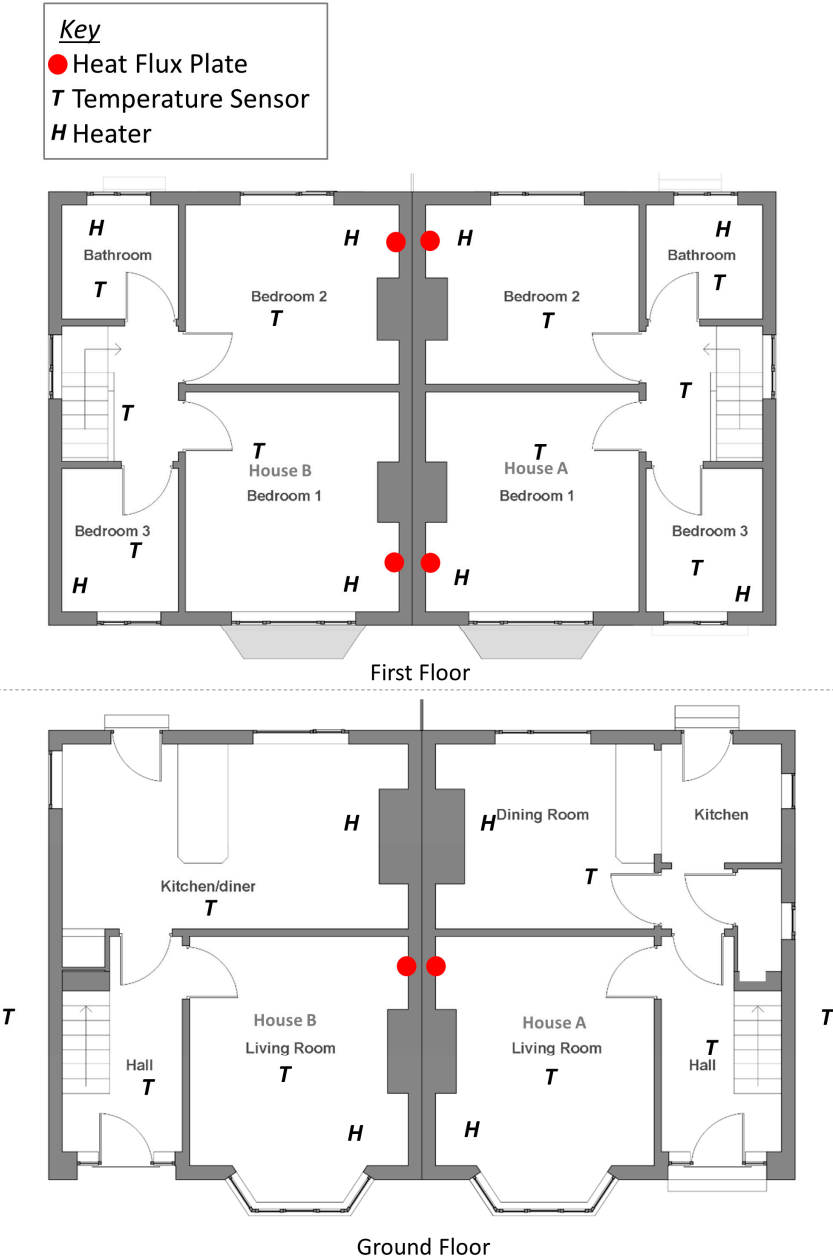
Key
Heat Flux Plate
T Temperature Sensor
H Heater

H
Bathroom
T
H
Bedroom 2
T
H
Bedroom 2
T
H
Bathroom
T
T
T
House B
Bedroom 1
T
House A
Bedroom 1
T
Bedroom 3
T
H
H
H
Bedroom 3
T
H

First Floor

H
H
Dining Room
Kitchen
Kitchen/diner
T
T
T
House B
Living Room
T
House A
Living Room
T
T
Hall
T
T
Hall
H
H

Ground Floor